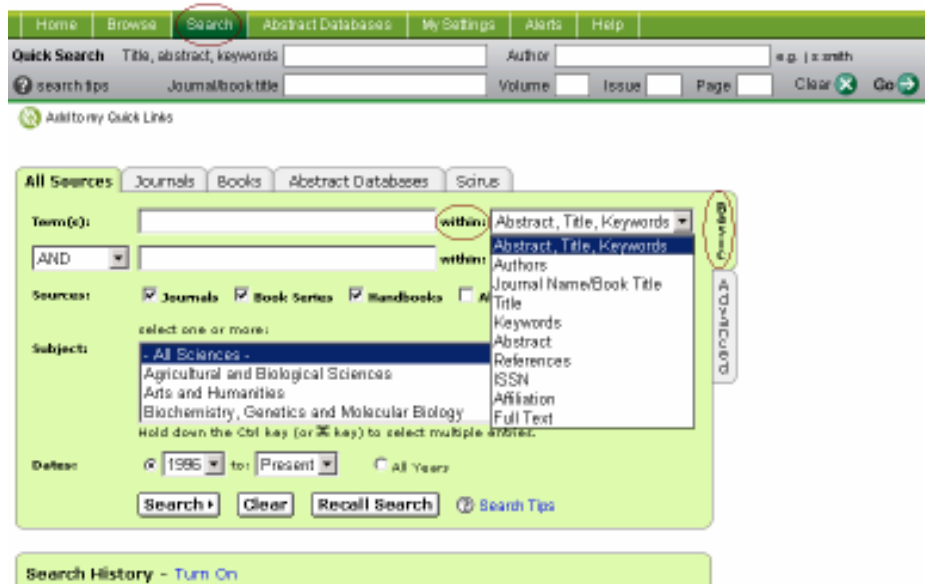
Home | Browse | Search | Abstract Databases | My Settings | Alerts | Help

Quick Search Title, abstract, keywords Author e.g. j s smith

search tips Journal/book title Volume Issue Page Clear Go

Add to my Quick Links

All Sources | Journals | Books | Abstract Databases | Scirus

Basic

Advanced

Term(s): within: Abstract, Title, Keywords

AND within:

Abstract, Title, Keywords
Authors
Journal Name/Book Title
Title
Keywords
Abstract
References
ISSN
Affiliation
Full Text

Sources: Journals Book Series Handbooks A

select one or more:

Subject: - All Sciences -
Agricultural and Biological Sciences
Arts and Humanities
Biochemistry, Genetics and Molecular Biology

Hold down the Ctrl key (or ⌘ key) to select multiple entries.

Dates: 1996 to: Present All Years

Search ▸ Clear Recall Search Search Tips

Search History - Turn On